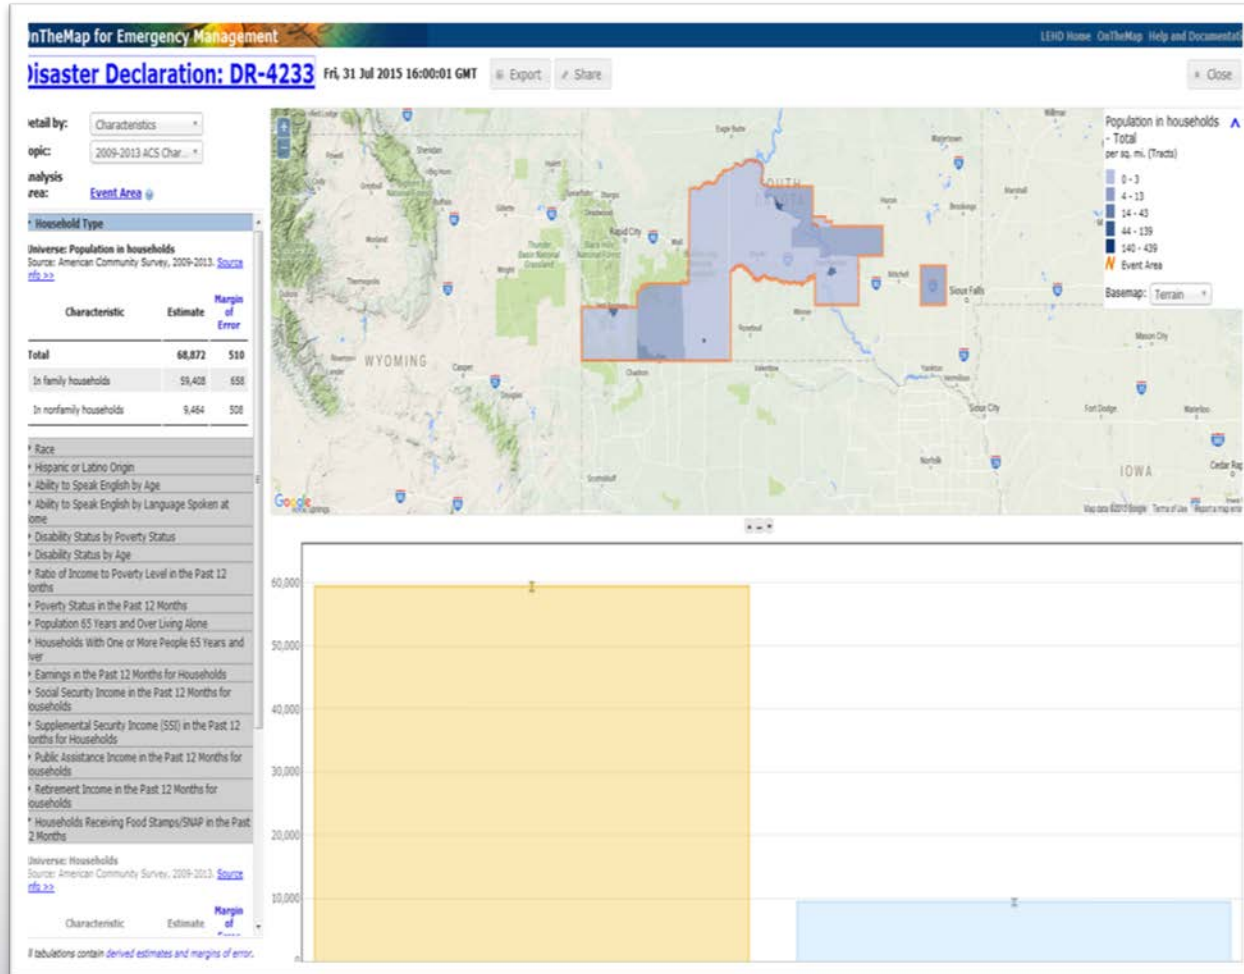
nTheMap for Emergency Management

LEHD Home OnTheMap Help and Documentati

Disaster Declaration: DR-4233 Fri, 31 Jul 2015 16:00:01 GMT

Export Share Close

etail by: Characteristics
opic: 2009-2013 ACS Char...
nalysis rea: Event Area

Household Type

Universe: Population in households
Source: American Community Survey, 2009-2013. Source info >>

| Characteristic | Estimate | Margin of Error |
|---|---|---|
| Total | 68,872 | 510 |
| In family households | 59,408 | 658 |
| In nonfamily households | 9,464 | 508 |

Race
Hispanic or Latino Origin
Ability to Speak English by Age
Ability to Speak English by Language Spoken at ome
Disability Status by Poverty Status
Disability Status by Age
Ratio of Income to Poverty Level in the Past 12 onths
Poverty Status in the Past 12 Months
Population 65 Years and Over Living Alone
Households With One or More People 65 Years and ver
Earnings in the Past 12 Months for Households
Social Security Income in the Past 12 Months for ouseholds
Supplemental Security Income (SSI) in the Past 12 onths for Households
Public Assistance Income in the Past 12 Months for ouseholds
Retirement Income in the Past 12 Months for ouseholds
Households Receiving Food Stamps/SNAP in the Past 2 Months

Universe: Households
Source: American Community Survey, 2009-2013. Source info >>

Characteristic Estimate Margin of

ll tabulations contain derived estimates and margins of error.

Population in households - Total
per sq. mi. (Tracts)
0 - 3
4 - 13
14 - 43
44 - 139
140 - 439
Event Area

Basemap: Terrain

WYOMING
IOWA
Rapid City
Sioux Falls
Sioux City
Casper
Gillette
Mitchell
Fort Dodge
Mason City
Norfolk
Scottsbluff
Chadron
Pierre

Google
Map data ©2015 Google Terms of Use Report a map error

60,000
50,000
40,000
30,000
20,000
10,000